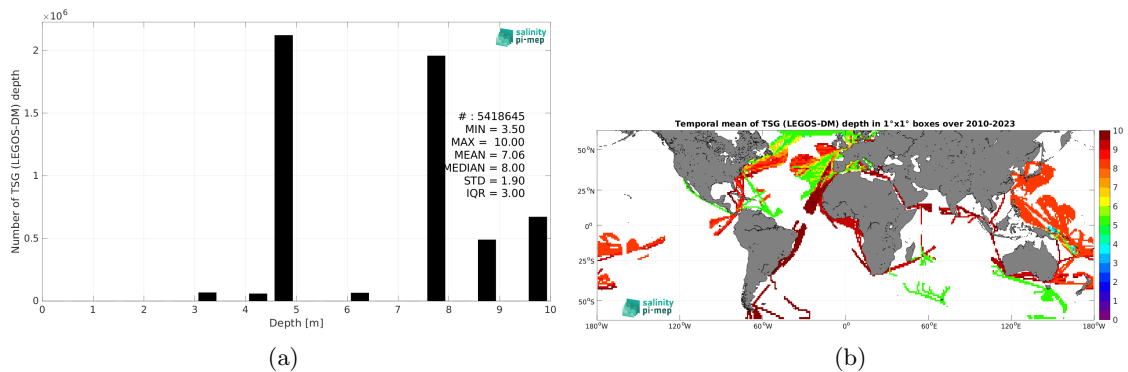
$\times10^6$

salinity pi-mep

Number of TSG (LEGOS-DM) depth

2

1.5

1

0.5

0

# : 5418645
MIN = 3.50
MAX = 10.00
MEAN = 7.06
MEDIAN = 8.00
STD = 1.90
IQR = 3.00

0 1 2 3 4 5 6 7 8 9 10

Depth [m]

(a)

Temporal mean of TSG (LEGOS-DM) depth in 1°x1° boxes over 2010-2023

50°N
25°N
0°
25°S
50°S

180°W 120°W 60°W 0° 60°E 120°E 180°W

10
9
8
7
6
5
4
3
2
1
0

salinity pi-mep

(b)